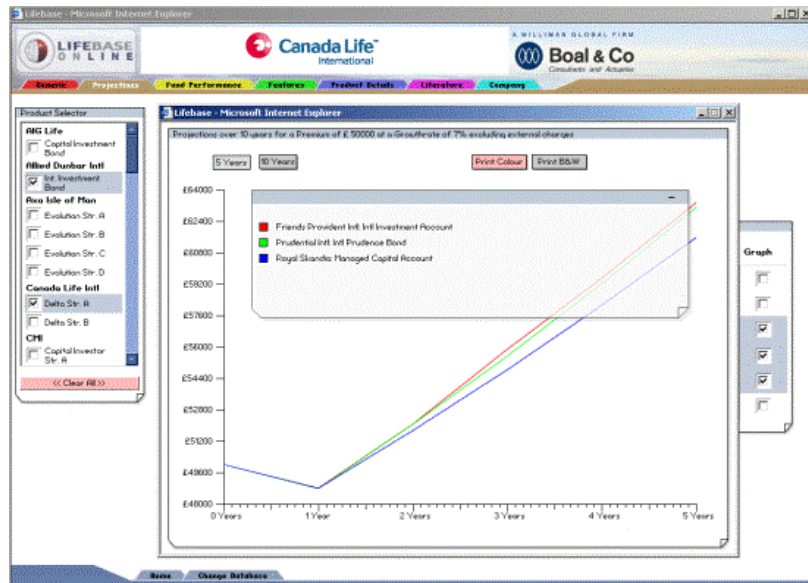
Lifebase - Microsoft Internet Explorer

LIFEBASE ONLINE

Canada Life™ International

A WILLIMAN GLOBAL FIRM
Boal & Co
Consultants and Actuaries

Generic | Projections | Fund Performance | Features | Product Details | Literature | Company

Product Selector

AIG Life
Capital Investment Bond
Allied Dunbar Intl
Intl. Investment Bond
Axa Isle of Man
Evolution Str. A
Evolution Str. B
Evolution Str. C
Evolution Str. D
Canada Life Intl
Delta Str. A
Delta Str. B
CMI
Capital Investor Str. A

<< Clear All >>

Lifebase - Microsoft Internet Explorer

Projections over 10 years for a Premium of £ 50000 at a Growthrate of 7% excluding external charges

5 Years | 10 Years | Print Colour | Print B&W

Friends Provident Intl. Intl Investment Account
Prudential Intl. Intl Prudence Bond
Royal Skandia: Managed Capital Account

£64000
£62400
£60800
£59200
£57600
£56000
£54400
£52800
£51200
£49600
£48000

0 Years | 1 Year | 2 Years | 3 Years | 4 Years | 5 Years

Graph

Home | Change Database